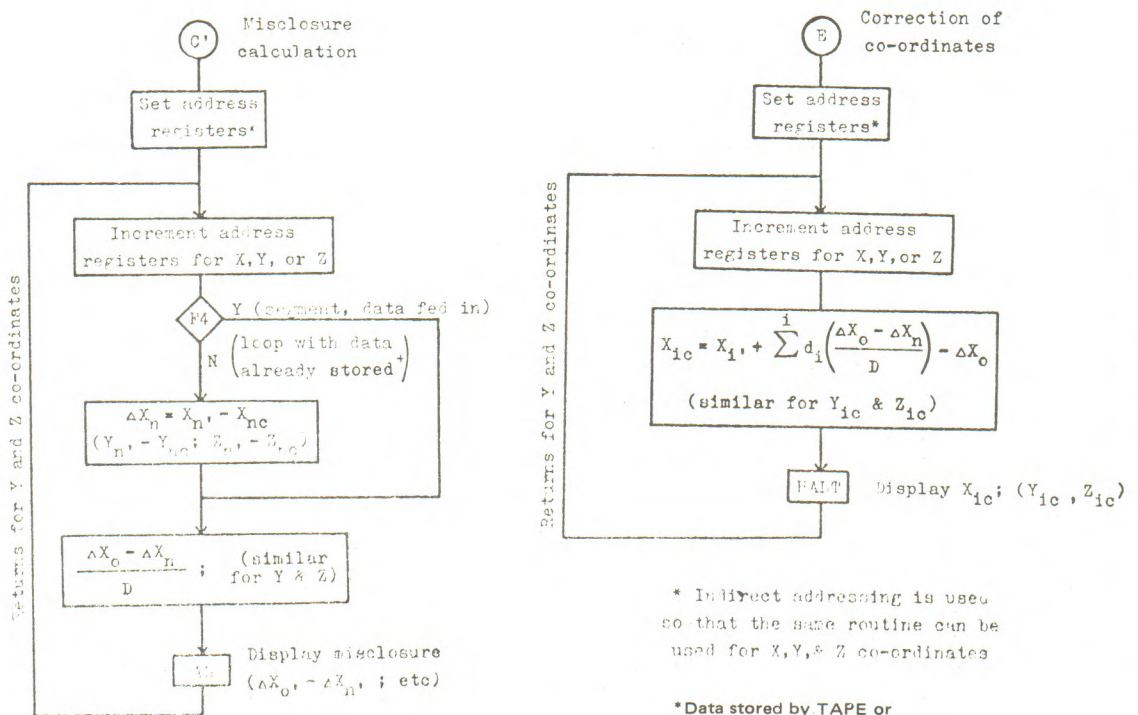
C' Misclosure calculation

Set address registers*

Increment address registers for X,Y, or Z

F4 Y (segment, data fed in)

N (loop with data already stored$^+$)

$\Delta X_n = X_n, - X_{nc}$
$(Y_n, - Y_{nc}; Z_n, - Z_{nc})$

$\frac{\Delta X_o - \Delta X_n}{D}$ ; (similar for Y & Z)

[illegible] Display misclosure $(\Delta X_o, - \Delta X_n, ; etc)$

Returns for Y and Z co-ordinates

E Correction of co-ordinates

Set address registers*

Increment address registers for X,Y,or Z

$X_{ic} = X_i, + \sum^{i} d_i \left(\frac{\Delta X_o - \Delta X_n}{D}\right) - \Delta X_o$
(similar for $Y_{ic}$ & $Z_{ic}$)

HALT Display $X_{ic}$; $(Y_{ic}, Z_{ic})$

Returns for Y and Z co-ordinates

* Indirect addressing is used so that the same routine can be used for X,Y,& Z co-ordinates

*Data stored by TAPE or